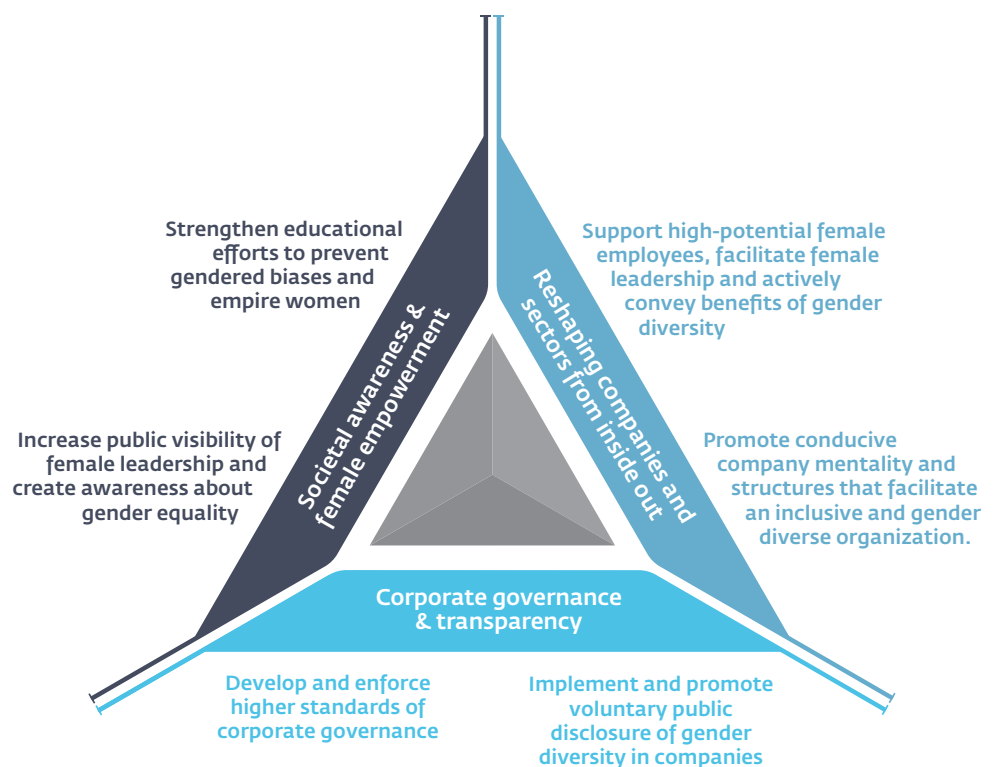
Strengthen educational efforts to prevent gendered biases and empire women

Increase public visibility of female leadership and create awareness about gender equality

Societal awareness & female empowerment

Reshaping companies and sectors from inside out

Support high-potential female employees, facilitate female leadership and actively convey benefits of gender diversity

Promote conducive company mentality and structures that facilitate an inclusive and gender diverse organization.

Corporate governance & transparency

Develop and enforce higher standards of corporate governance

Implement and promote voluntary public disclosure of gender diversity in companies